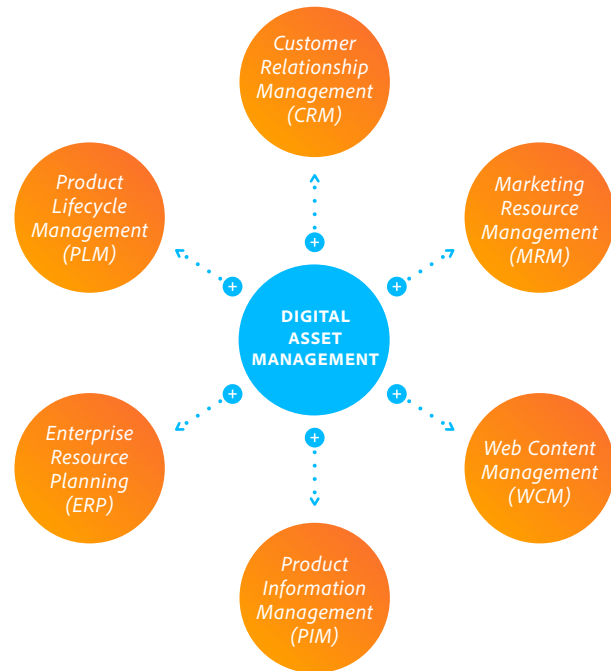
Customer Relationship Management (CRM)

Product Lifecycle Management (PLM)

Marketing Resource Management (MRM)

DIGITAL ASSET MANAGEMENT

Enterprise Resource Planning (ERP)

Web Content Management (WCM)

Product Information Management (PIM)